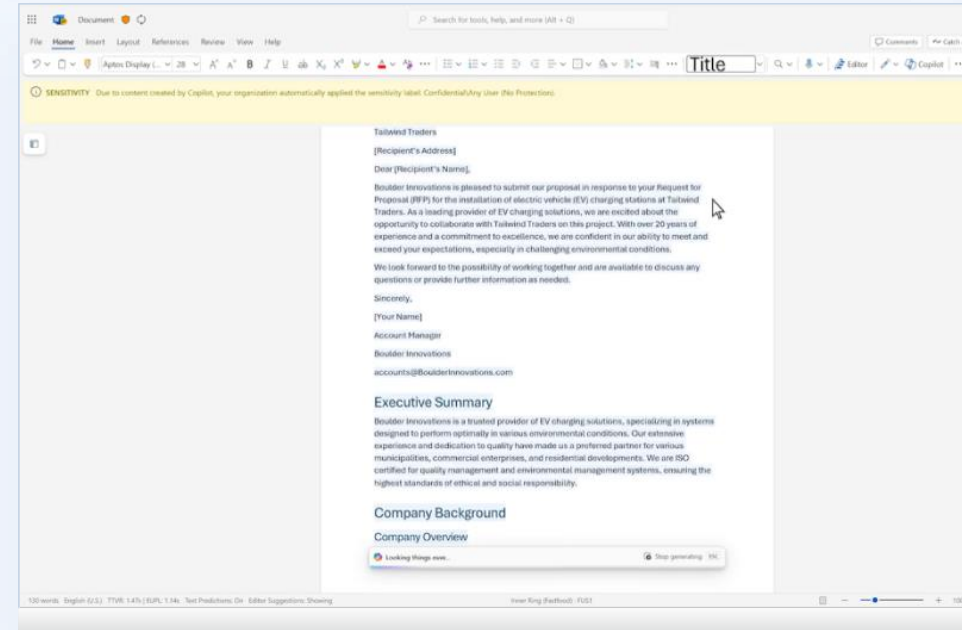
Document

Search for tools, help, and more (Alt + Q)

File Home Insert Layout References Review View Help

Comments Catch

Aptos Display (... 28 Title Editor Copilot

SENSITIVITY Due to content created by Copilot, your organization automatically applied the sensitivity label: Confidential\Any User (No Protection).

Tailwind Traders

[Recipient's Address]

Dear [Recipient's Name],

Boulder Innovations is pleased to submit our proposal in response to your Request for Proposal (RFP) for the installation of electric vehicle (EV) charging stations at Tailwind Traders. As a leading provider of EV charging solutions, we are excited about the opportunity to collaborate with Tailwind Traders on this project. With over 20 years of experience and a commitment to excellence, we are confident in our ability to meet and exceed your expectations, especially in challenging environmental conditions.

We look forward to the possibility of working together and are available to discuss any questions or provide further information as needed.

Sincerely,

[Your Name]

Account Manager

Boulder Innovations

accounts@BoulderInnovations.com

Executive Summary

Boulder Innovations is a trusted provider of EV charging solutions, specializing in systems designed to perform optimally in various environmental conditions. Our extensive experience and dedication to quality have made us a preferred partner for various municipalities, commercial enterprises, and residential developments. We are ISO certified for quality management and environmental management systems, ensuring the highest standards of ethical and social responsibility.

Company Background

Company Overview

Looking things over...

Stop generating

130 words English (U.S.) TTVR: 1.47s | EUPL: 1.14s Text Predictions: On Editor Suggestions: Showing

Inner Ring (Fasthood) : FU51